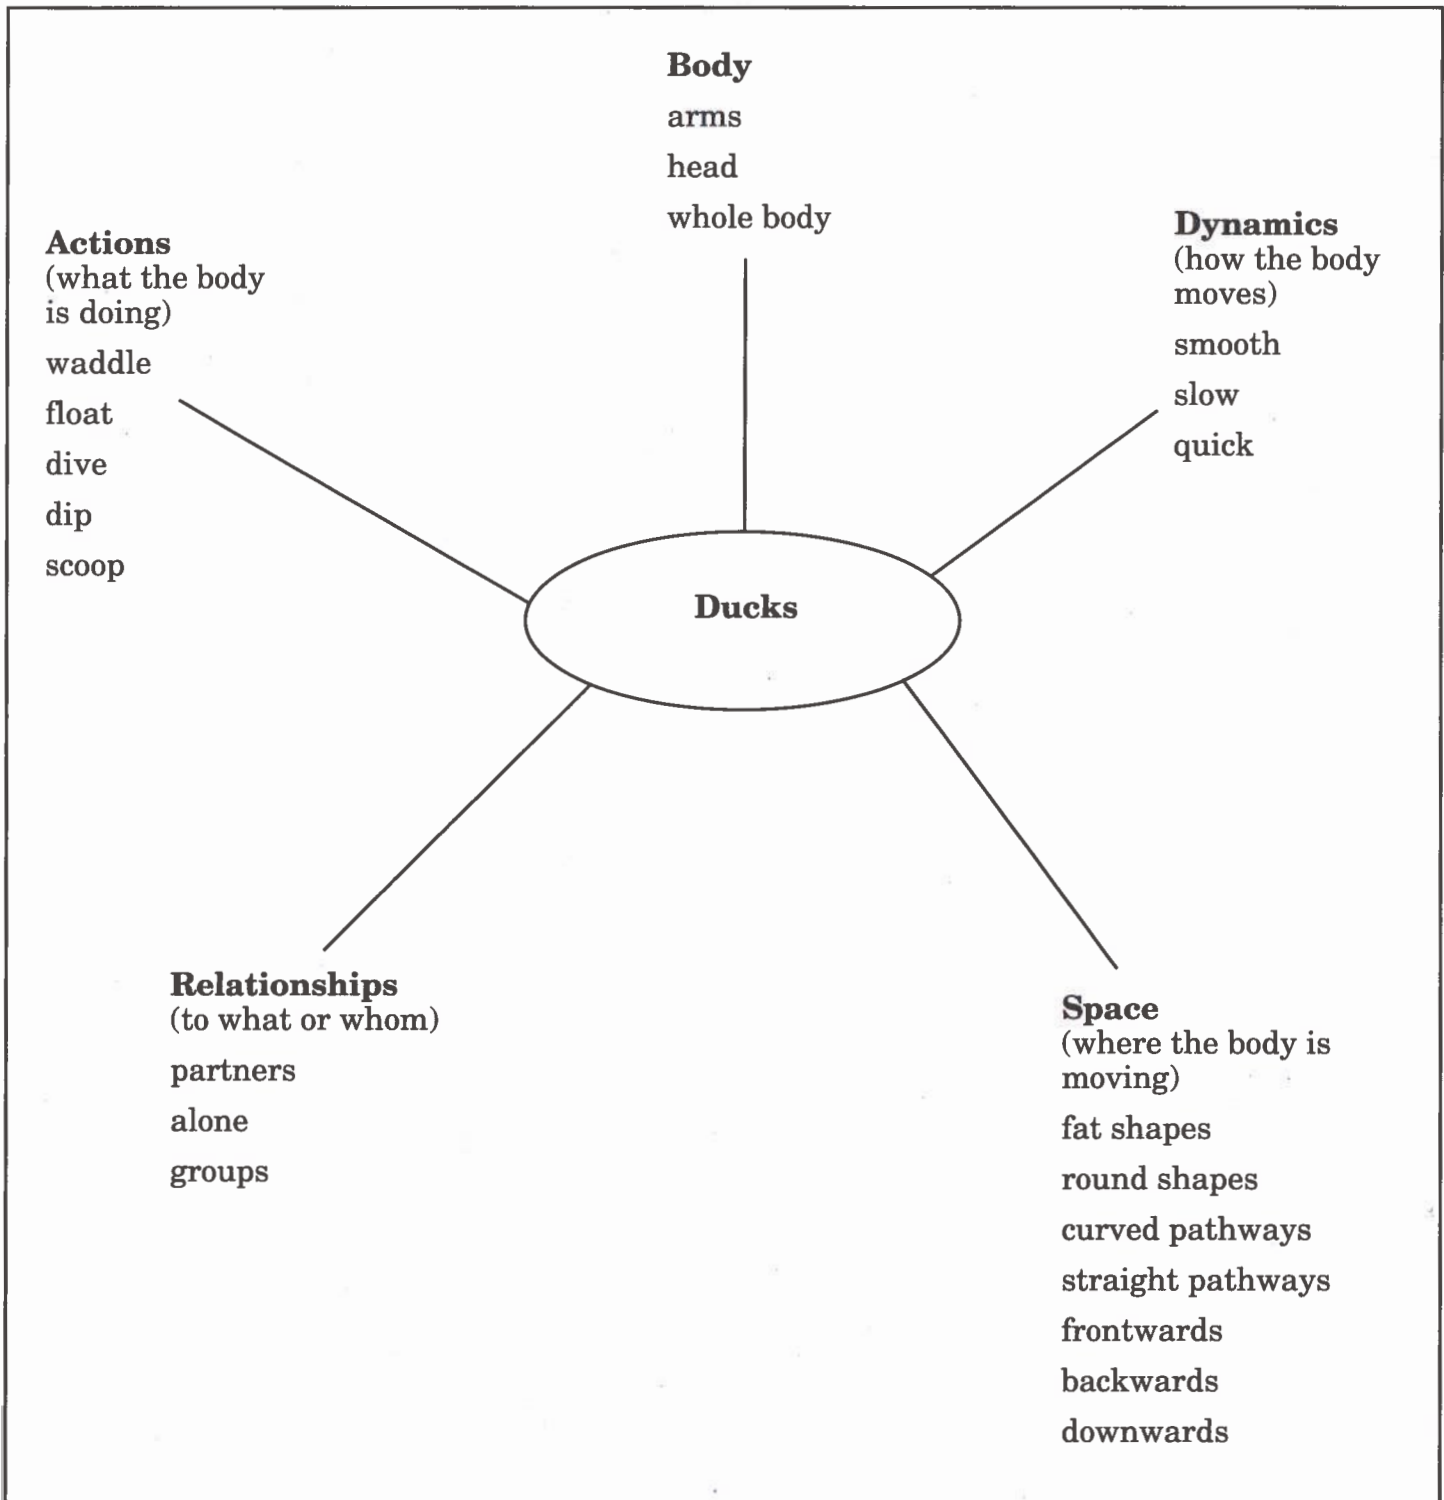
Body
arms
head
whole body

Actions
(what the body is doing)
waddle
float
dive
dip
scoop

Dynamics
(how the body moves)
smooth
slow
quick

Ducks

Relationships
(to what or whom)
partners
alone
groups

Space
(where the body is moving)
fat shapes
round shapes
curved pathways
straight pathways
frontwards
backwards
downwards